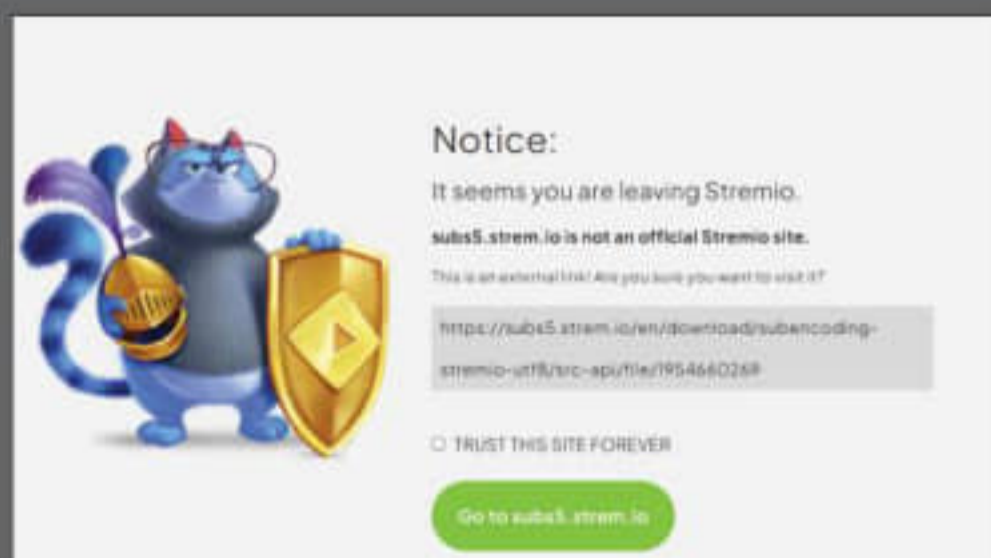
Notice:

It seems you are leaving Stremio.

subs5.strem.io is not an official Stremio site.

This is an external link! Are you sure you want to visit it?

https://subs5.strem.io/en/download/subencoding-stremio-utf8/src-api/file/1954660268

TRUST THIS SITE FOREVER

Go to subs5.strem.io